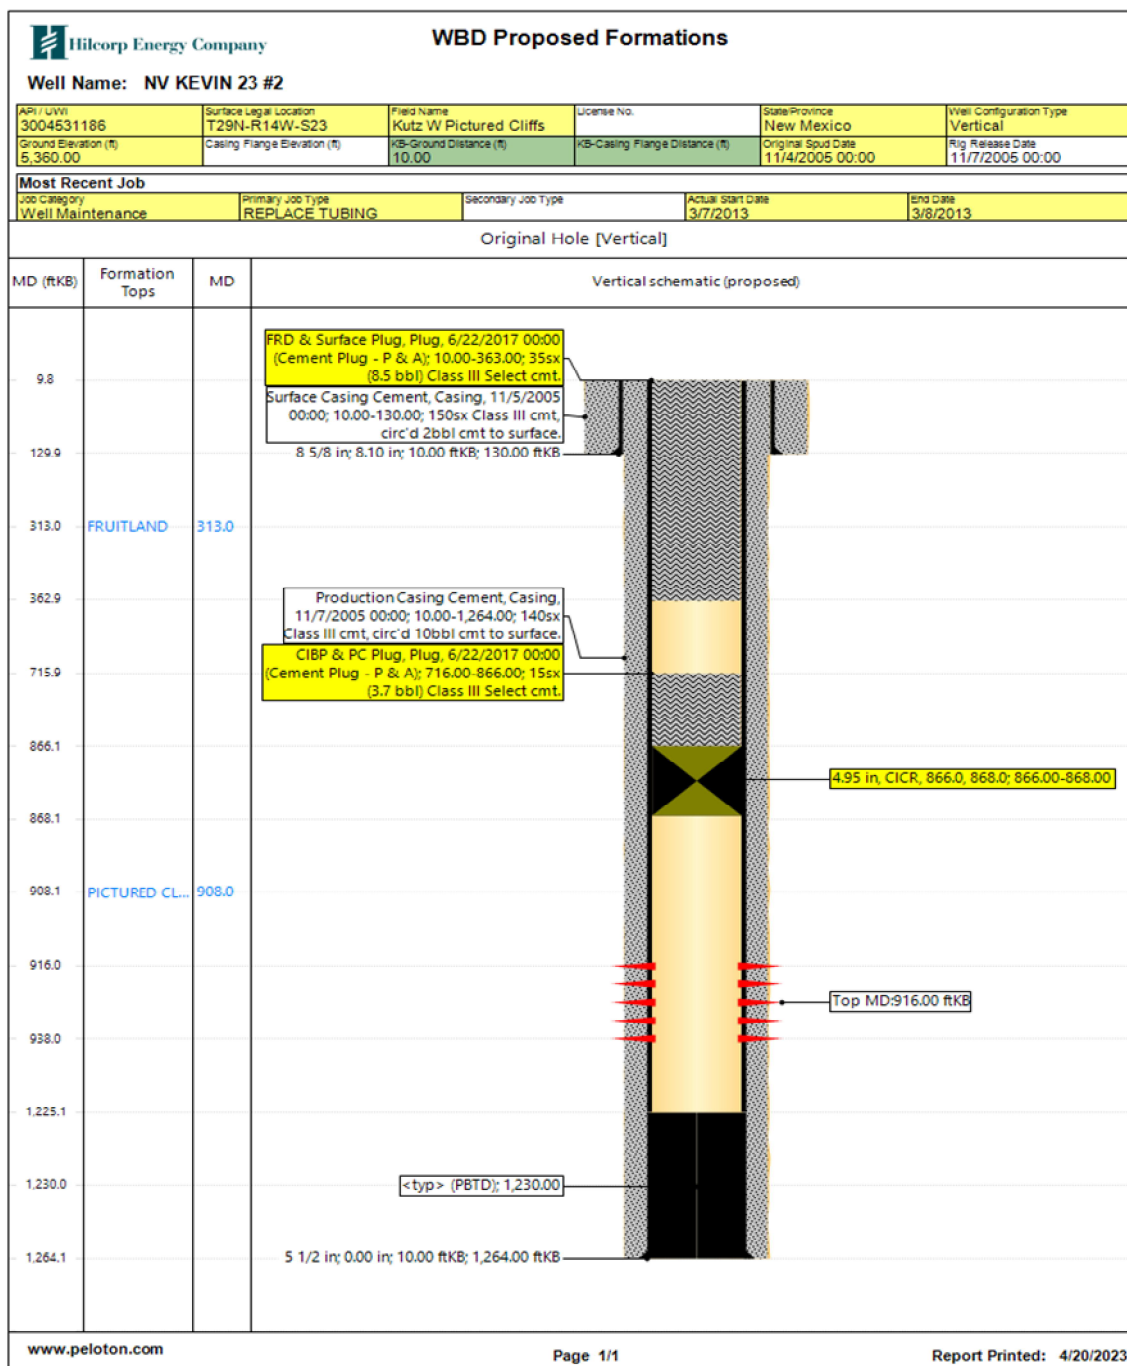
Hilcorp Energy Company

WBD Proposed Formations

Well Name: NV KEVIN 23 #2

| API / UWI | Surface Legal Location | Field Name | License No. | State/Province | Well Configuration Type |
|---|---|---|---|---|---|
| 3004531186 | T29N-R14W-S23 | Kutz W Pictured Cliffs | | New Mexico | Vertical |
| Ground Elevation (ft) | Casing Flange Elevation (ft) | KB-Ground Distance (ft) | KB-Casing Flange Distance (ft) | Original Spud Date | Rig Release Date |
| 5,360.00 | | 10.00 | | 11/4/2005 00:00 | 11/7/2005 00:00 |

Most Recent Job

| Job Category | Primary Job Type | Secondary Job Type | Actual Start Date | End Date |
|---|---|---|---|---|
| Well Maintenance | REPLACE TUBING | | 3/7/2013 | 3/8/2013 |

Original Hole [Vertical]

| MD (ftKB) | Formation Tops | MD |
|---|---|---|
| 9.8 | | |
| 129.9 | | |
| 313.0 | FRUITLAND | 313.0 |
| 362.9 | | |
| 715.9 | | |
| 866.1 | | |
| 868.1 | | |
| 908.1 | PICTURED CL... | 908.0 |
| 916.0 | | |
| 938.0 | | |
| 1,225.1 | | |
| 1,230.0 | | |
| 1,264.1 | | |

Vertical schematic (proposed)

FRD & Surface Plug, Plug, 6/22/2017 00:00 (Cement Plug - P & A); 10.00-363.00; 35sx (8.5 bbl) Class III Select cmt.

Surface Casing Cement, Casing, 11/5/2005 00:00; 10.00-130.00; 150sx Class III cmt, circ'd 2bbl cmt to surface.

8 5/8 in; 8.10 in; 10.00 ftKB; 130.00 ftKB

Production Casing Cement, Casing, 11/7/2005 00:00; 10.00-1,264.00; 140sx Class III cmt, circ'd 10bbl cmt to surface.

CIBP & PC Plug, Plug, 6/22/2017 00:00 (Cement Plug - P & A); 716.00-866.00; 15sx (3.7 bbl) Class III Select cmt.

4.95 in, CICR, 866.0, 868.0; 866.00-868.00

Top MD:916.00 ftKB

<typ> (PBTD); 1,230.00

5 1/2 in; 0.00 in; 10.00 ftKB; 1,264.00 ftKB

www.peloton.com

Page 1/1

Report Printed: 4/20/2023